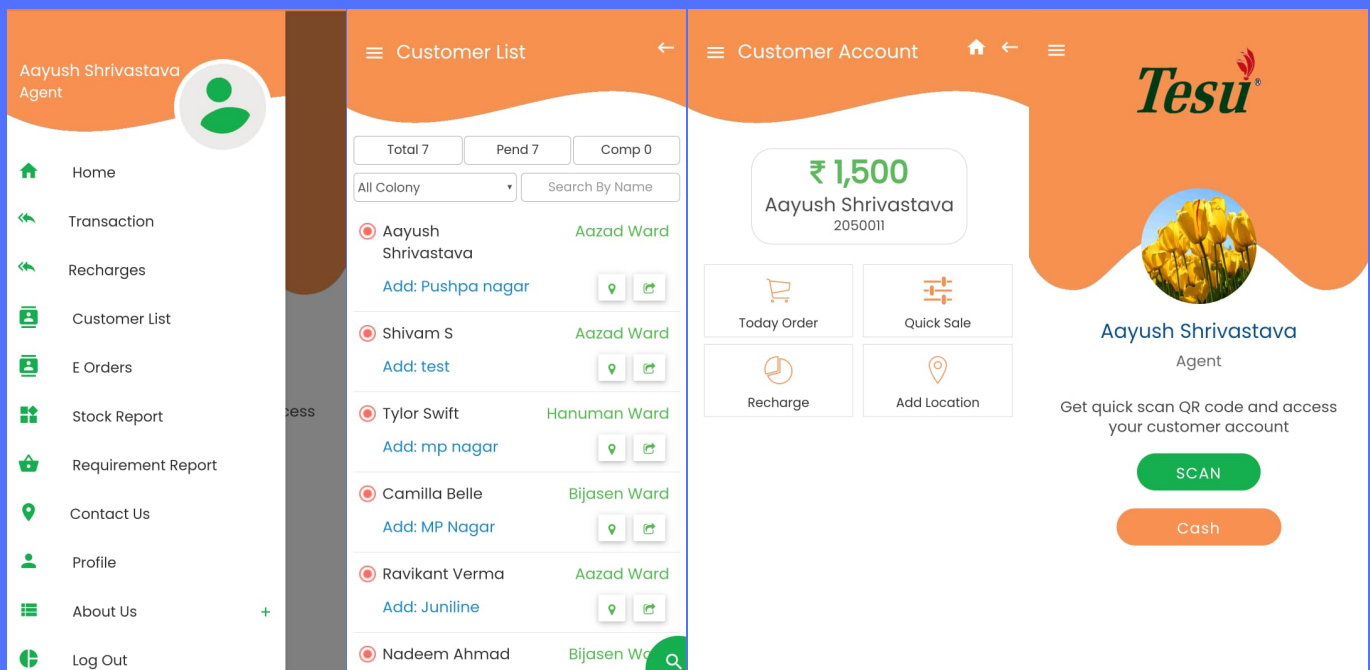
Aayush Shrivastava
Agent

Home
Transaction
Recharges
Customer List
E Orders
Stock Report
Requirement Report
Contact Us
Profile
About Us +
Log Out

cess

Customer List

Total 7 | Pend 7 | Comp 0

All Colony
Search By Name

Aayush Shrivastava — Aazad Ward
Add: Pushpa nagar

Shivam S — Aazad Ward
Add: test

Tylor Swift — Hanuman Ward
Add: mp nagar

Camilla Belle — Bijasen Ward
Add: MP Nagar

Ravikant Verma — Aazad Ward
Add: Juniline

Nadeem Ahmad — Bijasen W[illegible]

Customer Account

₹ 1,500
Aayush Shrivastava
2050011

Today Order
Quick Sale
Recharge
Add Location

Tesu®

Aayush Shrivastava
Agent

Get quick scan QR code and access your customer account

SCAN
Cash